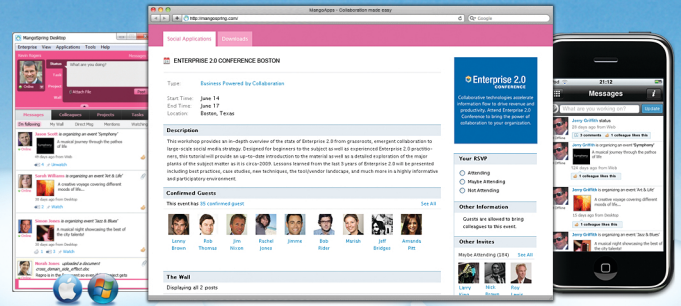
MangoSpring Desktop

Enterprise View Applications Tools Help

Messages Colleagues Projects Tasks

On following My Wall Direct Msg Mentions Watchlist

Jason Scott is attending an event "Symphony"

A musical journey through the pathos of life

Sarah Williams is attending an event "Art & Life"

A creative voyage covering different aspects of life

Steven Jones is attending an event "Jazz & Blues"

A musical night showcasing the best of the industry!

Jimmie Jones uploaded a document

MangoApps - Collaboration made easy

http://mangospring.com/

Social Applications Downloads

ENTERPRISE 2.0 CONFERENCE BOSTON

| Type: | Business Powered by Collaboration |
|---|---|
| Start Time: | June 14 |
| End Time: | June 17 |
| Location: | Boston, Texas |

Description

This workshop provides an in-depth overview of the state of Enterprise 2.0 from grassroots, emergent collaboration to large-scale social media strategy. Designed for beginners to the subject as well as Enterprise 2.0 practitioners, this tutorial will provide an up-to-date introduction to the material as well as a detailed exploration of the major plants of the subject matter as it is circa 2009. Lessons learned from the last 3 years of Enterprise 2.0 will be presented including best practices, case studies, new techniques, the tool/vendor landscape, and much more in a highly informative and participatory environment.

Confirmed Guests

This event has 30 confirmed guest See All

Lenny Brown Rob Thomas Jim Nixon Rachel Jones Jimmie Rob Rider Mariah Jeff Bridges Amanda Pitt

The Wall

Displaying all 2 posts

Enterprise 2.0

Collaborative technologies accelerate information flow to drive revenue and productivity. Attend Enterprise 2.0 Conference to bring the power of collaboration to your organization.

Your RSVP

Attending

Maybe Attending

Not Attending

Other Information

Guests are allowed to bring colleagues to this event.

Other Invites

Maybe Attending (184) See All

Larry King Nick Bristo Rob Lewis

12:34 PM

Messages

What are you working on? Update

Jerry Griffith status

I colleague this

Jerry Griffith is attending an event "Symphony"

A musical journey through the pathos of life

I colleague this

Jerry Griffith is attending an event "Art & Life"

A creative voyage covering different aspects of life

I colleague this

Jerry Griffith is attending an event "Jazz & Blues"

A musical night showcasing the best of the industry!

I colleague this